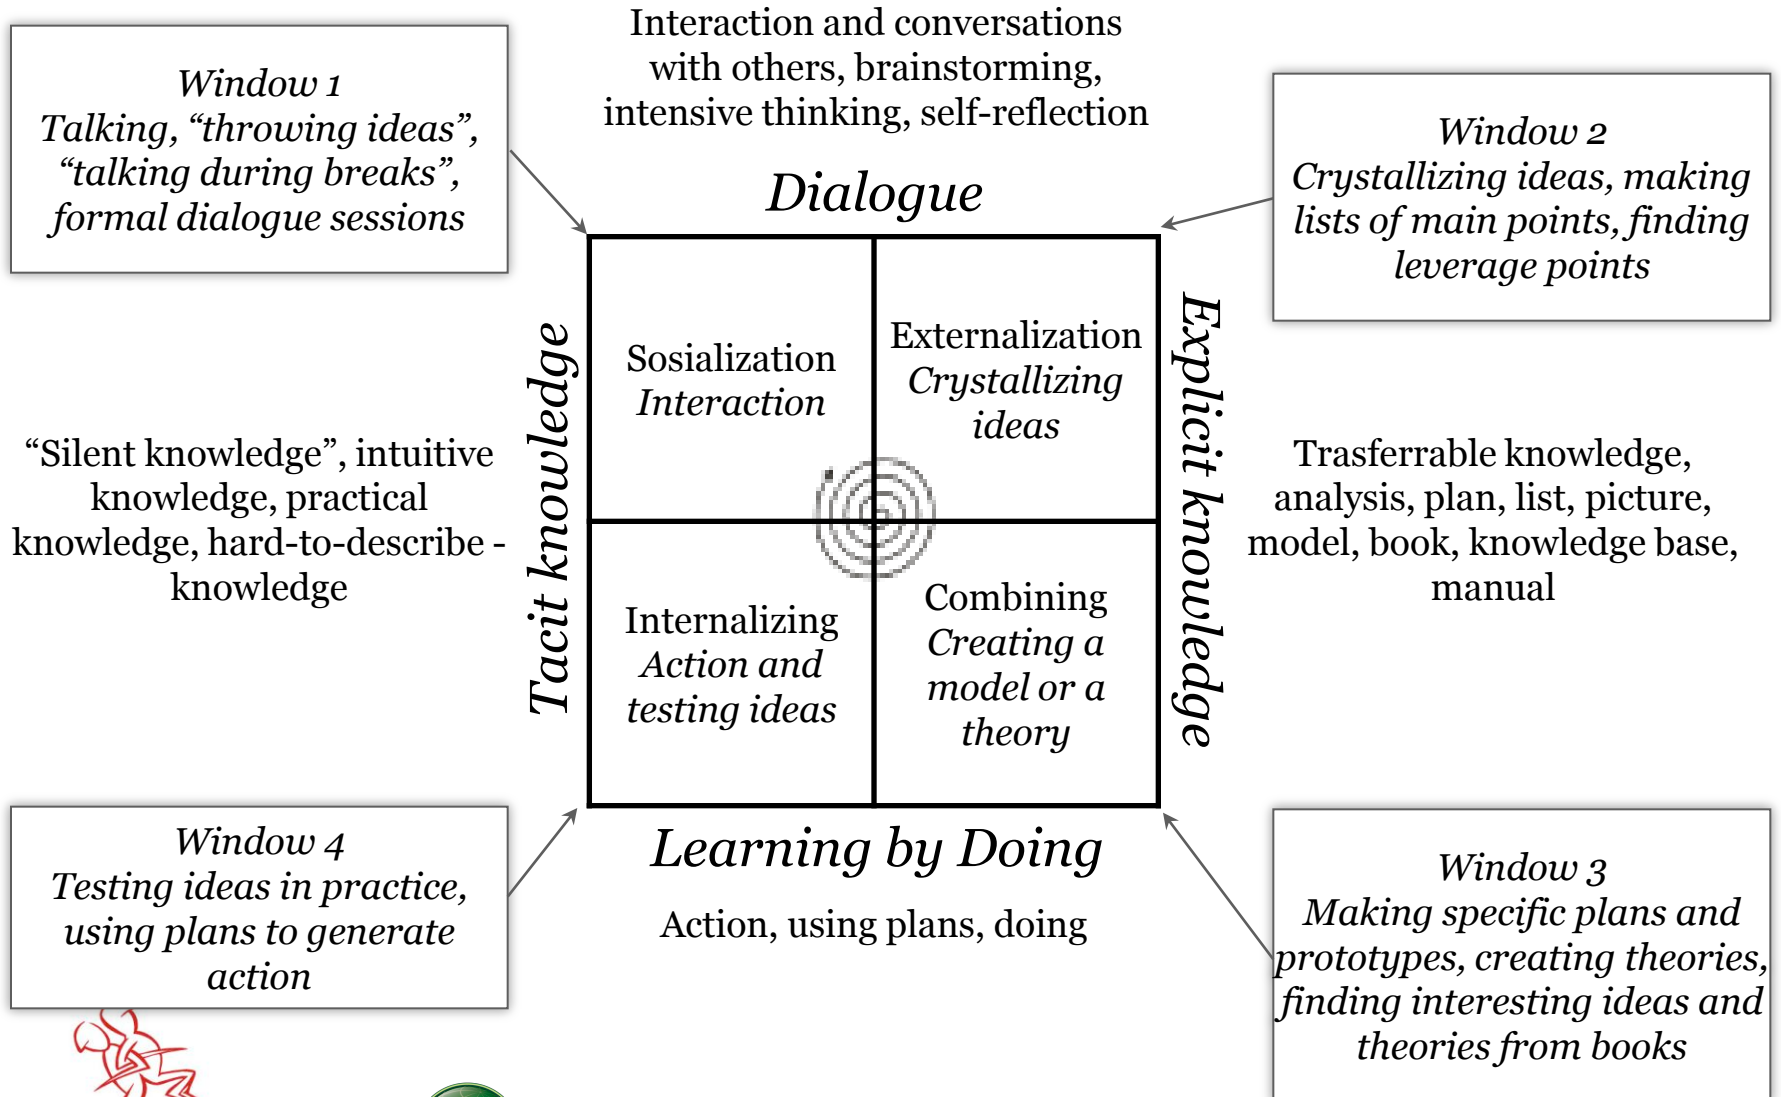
Window 1
Talking, “throwing ideas”, “talking during breaks”, formal dialogue sessions

Interaction and conversations with others, brainstorming, intensive thinking, self-reflection

Dialogue

Window 2
Crystallizing ideas, making lists of main points, finding leverage points

Tacit knowledge

Sosialization
Interaction

Externalization
Crystallizing ideas

Explicit knowledge

“Silent knowledge”, intuitive knowledge, practical knowledge, hard-to-describe - knowledge

Trasferrable knowledge, analysis, plan, list, picture, model, book, knowledge base, manual

Internalizing
Action and testing ideas

Combining
Creating a model or a theory

Window 4
Testing ideas in practice, using plans to generate action

Learning by Doing

Action, using plans, doing

Window 3
Making specific plans and prototypes, creating theories, finding interesting ideas and theories from books